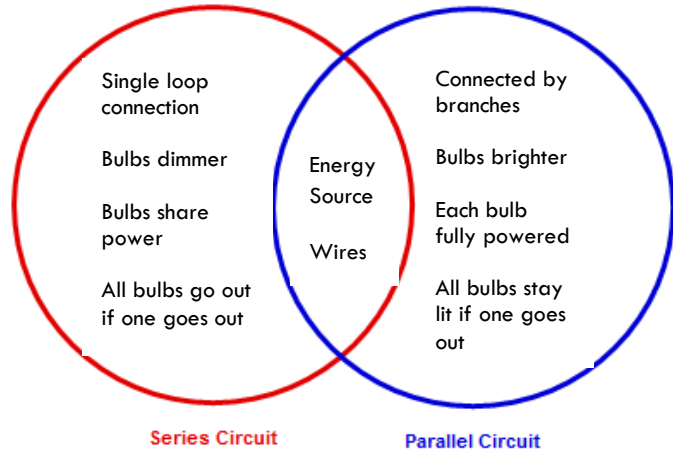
Single loop connection

Bulbs dimmer

Bulbs share power

All bulbs go out if one goes out

Energy Source

Wires

Connected by branches

Bulbs brighter

Each bulb fully powered

All bulbs stay lit if one goes out

Series Circuit

Parallel Circuit